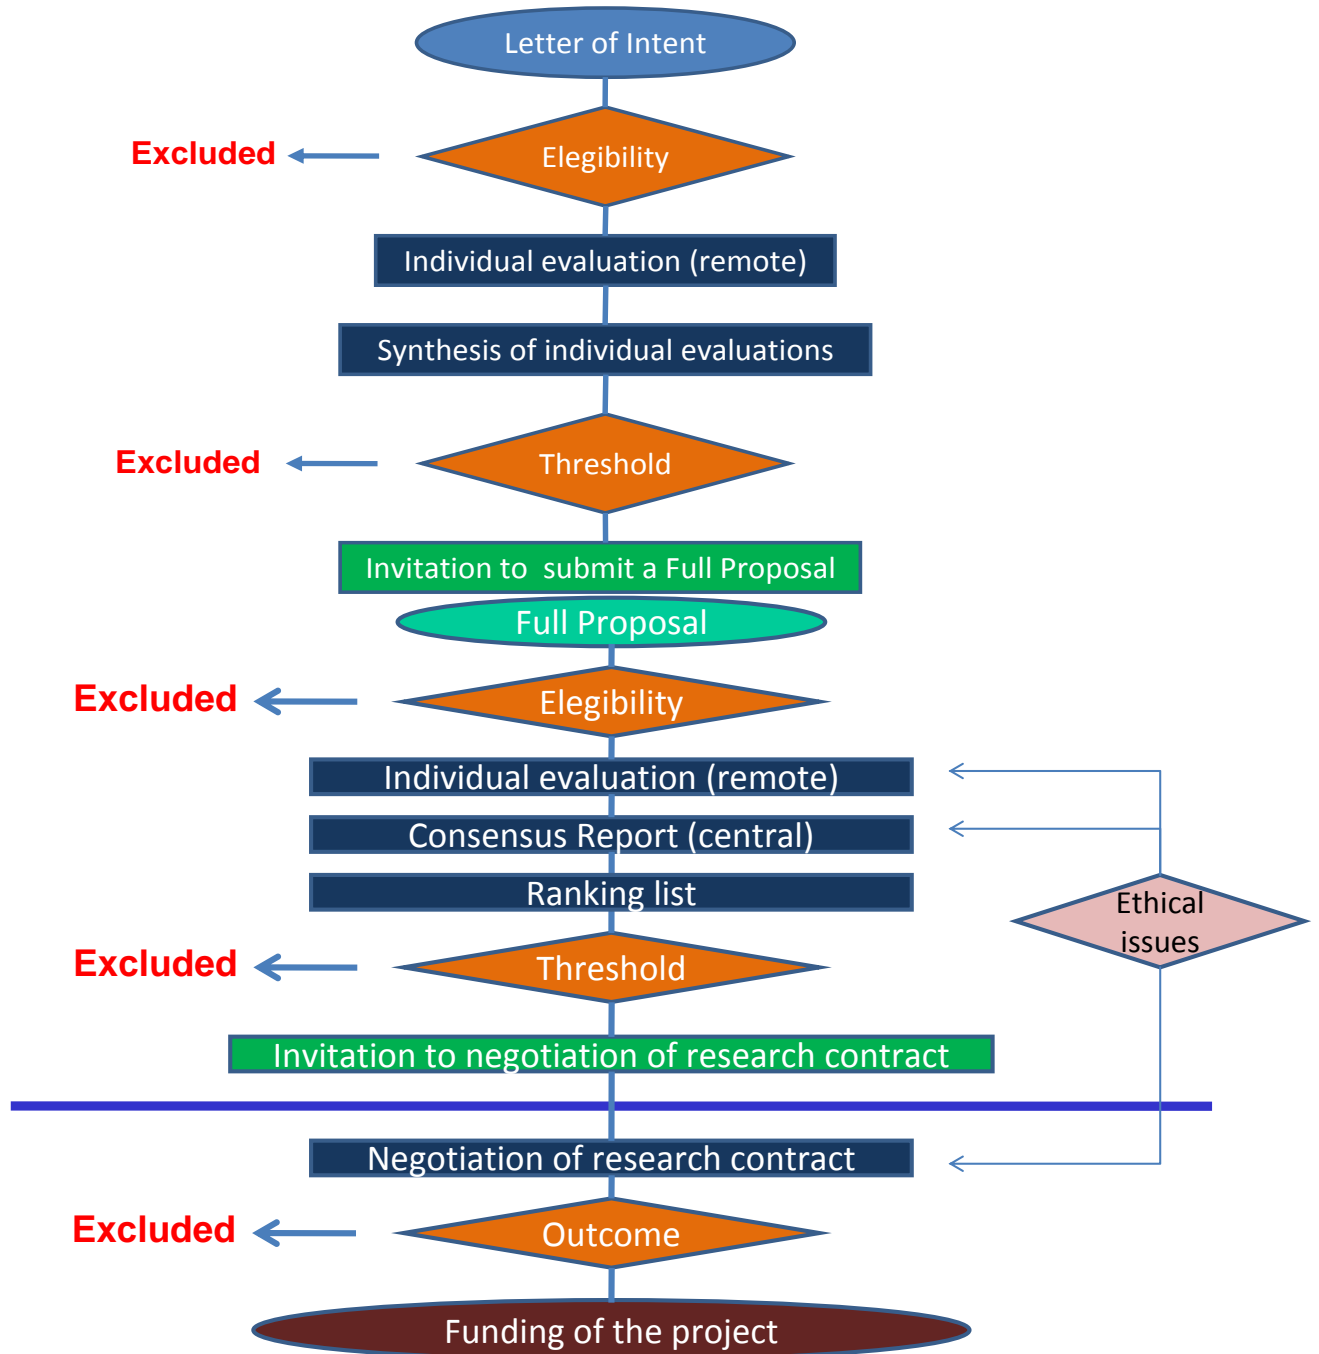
Letter of Intent

Excluded

Elegibility

Individual evaluation (remote)

Synthesis of individual evaluations

Excluded

Threshold

Invitation to submit a Full Proposal

Full Proposal

Excluded

Elegibility

Individual evaluation (remote)

Consensus Report (central)

Ranking list

Ethical issues

Excluded

Threshold

Invitation to negotiation of research contract

Negotiation of research contract

Excluded

Outcome

Funding of the project